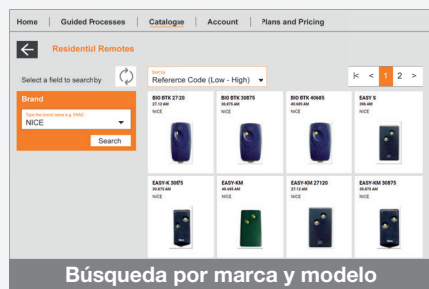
Home | Guided Processes | Catalogue | Account | Plans and Pricing

Residential Remotes

Select a field to search by

Sort by
Refererce Code (Low - High)

|< < 1 2 >

Brand

Type the brand name e.g. FAAC
NICE

Search

BIO BTK 27.20
27.12 MH
NICE

BIO BTK 30875
30.875 MH
NICE

BIO BTK 40665
40.665 MH
NICE

EASY S
306 MH
NICE

EASY-K 30875
30.875 MH
NICE

EASY-KM
40.665 MH
NICE

EASY-KM 27120
27.12 MH
NICE

EASY-KM 30875
30.875 MH
NICE

Búsqueda por marca y modelo